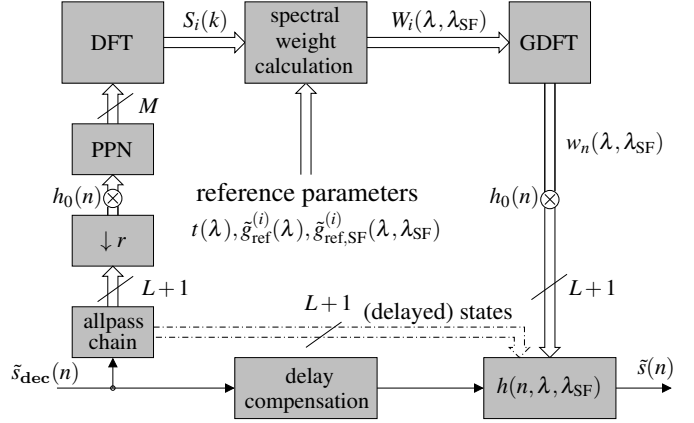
DFT

$S_i(k)$

spectral weight calculation

$W_i(\lambda, \lambda_{\text{SF}})$

GDFT

$M$

PPN

$h_0(n)$

$\downarrow r$

$L+1$

reference parameters

$t(\lambda), \tilde{g}_{\text{ref}}^{(i)}(\lambda), \tilde{g}_{\text{ref,SF}}^{(i)}(\lambda, \lambda_{\text{SF}})$

$w_n(\lambda, \lambda_{\text{SF}})$

$h_0(n)$

$L+1$

$L+1$

(delayed) states

allpass chain

$\tilde{s}_{\text{dec}}(n)$

delay compensation

$h(n, \lambda, \lambda_{\text{SF}})$

$\tilde{s}(n)$